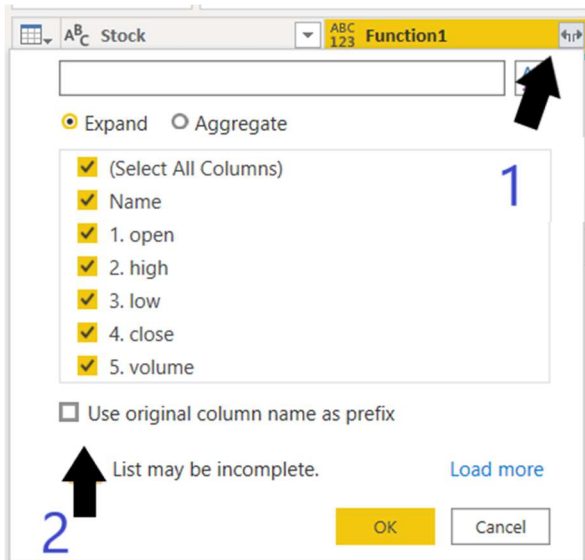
$A^B_C$ Stock

ABC 123 Function1

Expand Aggregate

(Select All Columns)

Name

1. open

2. high

3. low

4. close

5. volume

1

Use original column name as prefix

List may be incomplete.

Load more

2

OK

Cancel